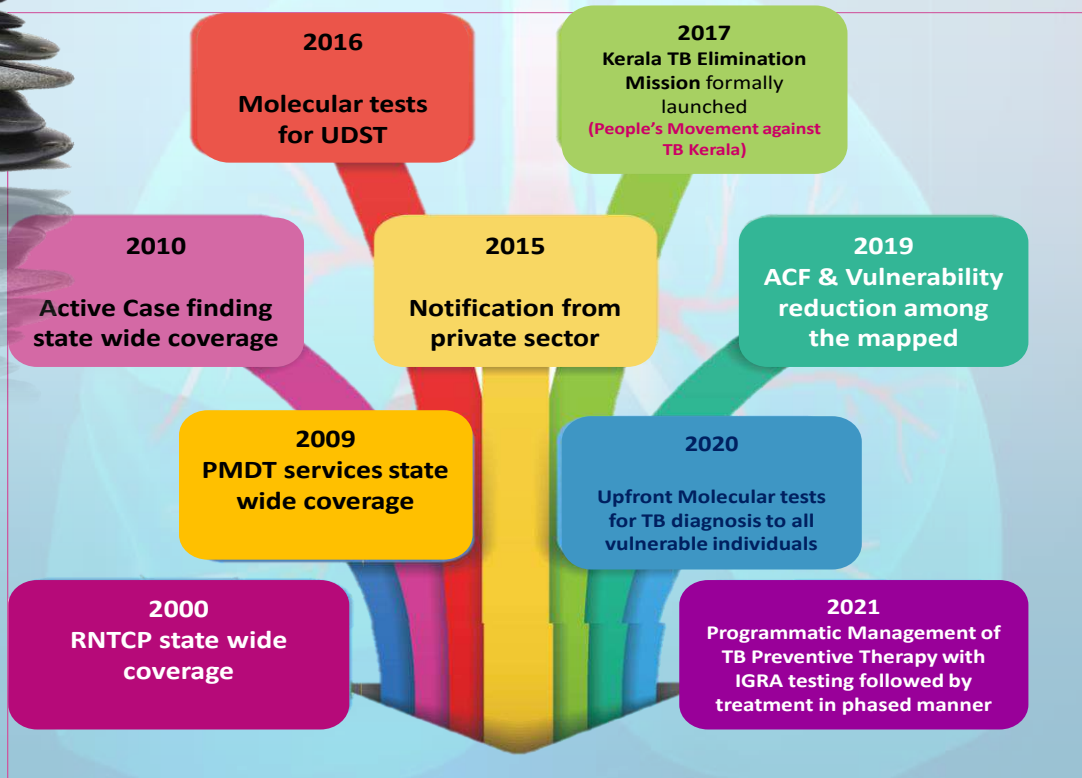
2016

Molecular tests for UDST

2017
Kerala TB Elimination Mission formally launched
(People's Movement against TB Kerala)

2010

Active Case finding state wide coverage

2015

Notification from private sector

2019
ACF & Vulnerability reduction among the mapped

2009
PMDT services state wide coverage

2020

Upfront Molecular tests for TB diagnosis to all vulnerable individuals

2000
RNTCP state wide coverage

2021
Programmatic Management of TB Preventive Therapy with IGRA testing followed by treatment in phased manner